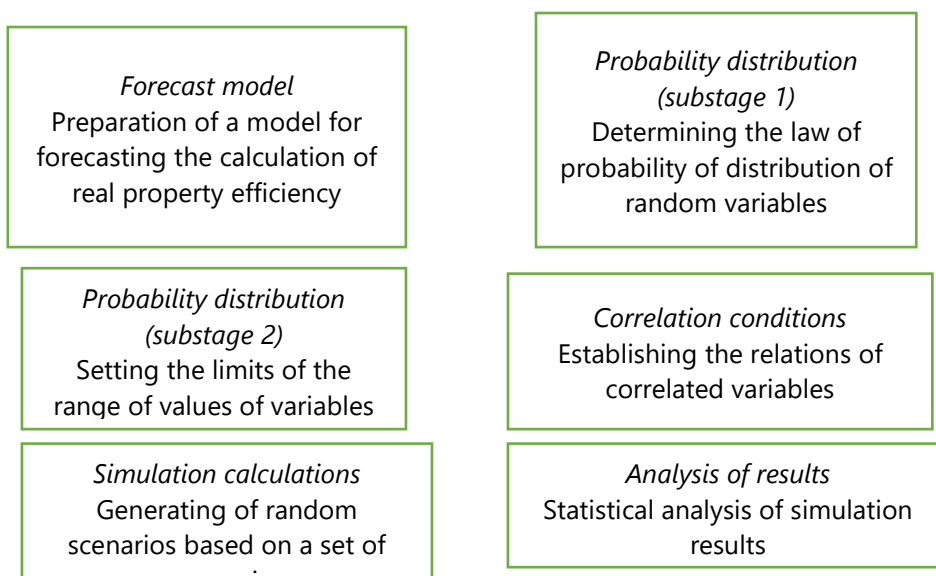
*Forecast model*
Preparation of a model for forecasting the calculation of real property efficiency

*Probability distribution (substage 1)*
Determining the law of probability of distribution of random variables

*Probability distribution (substage 2)*
Setting the limits of the range of values of variables

*Correlation conditions*
Establishing the relations of correlated variables

*Simulation calculations*
Generating of random scenarios based on a set of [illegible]

*Analysis of results*
Statistical analysis of simulation results